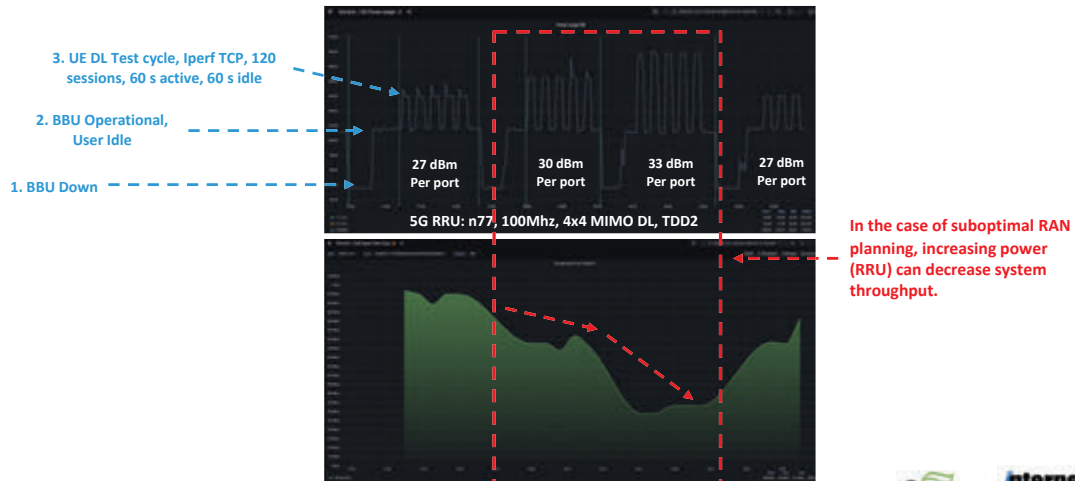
3. UE DL Test cycle, Iperf TCP, 120 sessions, 60 s active, 60 s idle

2. BBU Operational, User Idle

1. BBU Down

27 dBm
Per port

30 dBm
Per port

33 dBm
Per port

27 dBm
Per port

5G RRU: n77, 100Mhz, 4x4 MIMO DL, TDD2

In the case of suboptimal RAN planning, increasing power (RRU) can decrease system throughput.

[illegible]